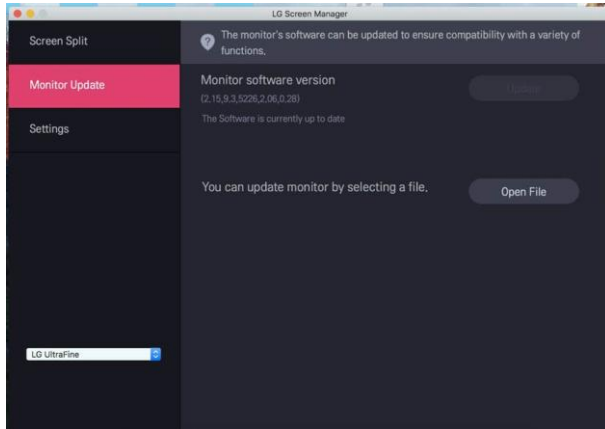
LG Screen Manager

Screen Split

Monitor Update

Settings

The monitor's software can be updated to ensure compatibility with a variety of functions.

Monitor software version

(2.15,9.3,5226,2.06,0.28)

The Software is currently up to date

Update

You can update monitor by selecting a file.

Open File

LG UltraFine